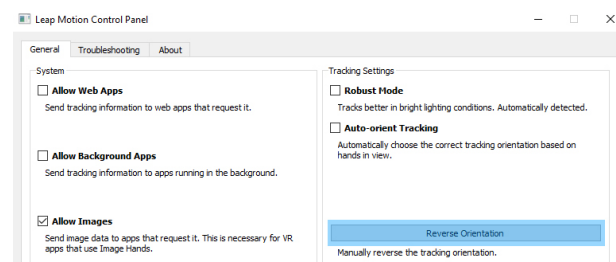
Leap Motion Control Panel

General | Troubleshooting | About

System

Allow Web Apps
Send tracking information to web apps that request it.

Allow Background Apps
Send tracking information to apps running in the background.

Allow Images
Send image data to apps that request it. This is necessary for VR apps that use Image Hands.

Tracking Settings

Robust Mode
Tracks better in bright lighting conditions. Automatically detected.

Auto-orient Tracking
Automatically choose the correct tracking orientation based on hands in view.

Reverse Orientation
Manually reverse the tracking orientation.